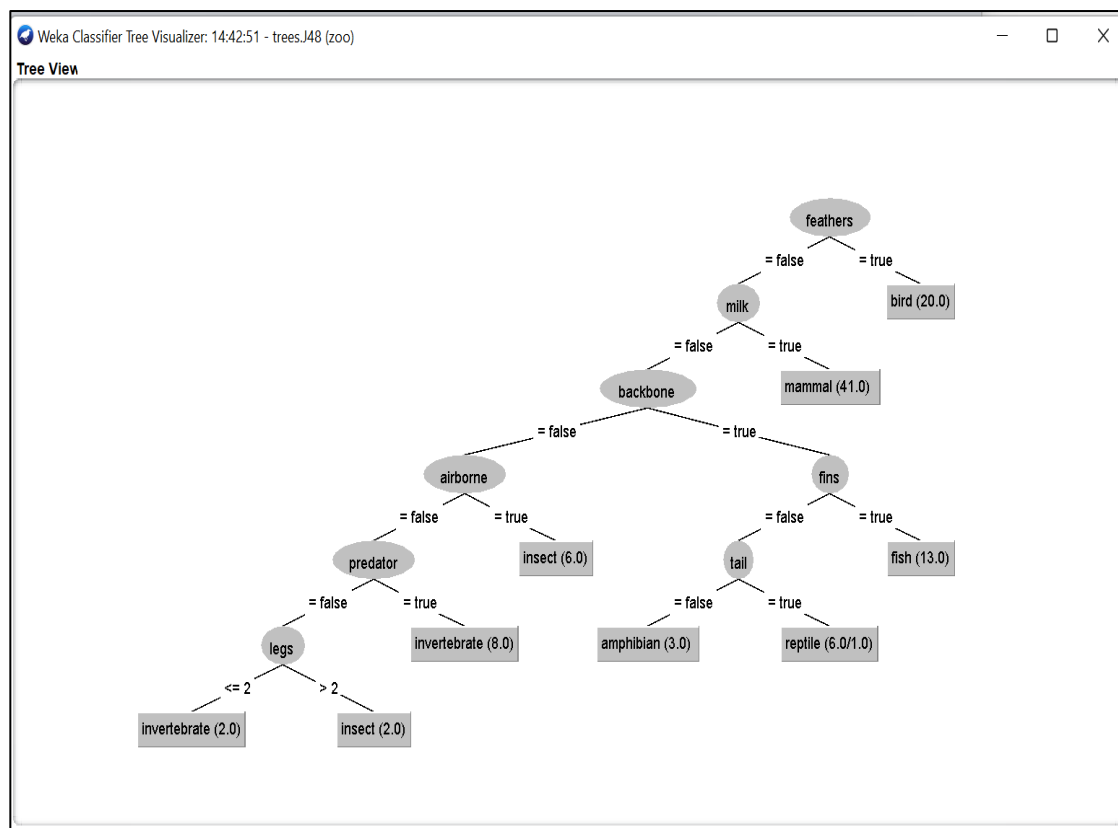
Weka Classifier Tree Visualizer: 14:42:51 - trees.J48 (zoo)
Tree View

feathers
= false
= true
bird (20.0)
milk
= false
= true
mammal (41.0)
backbone
= false
= true
airborne
= false
= true
insect (6.0)
fins
= false
= true
fish (13.0)
predator
= false
= true
invertebrate (8.0)
tail
= false
= true
amphibian (3.0)
reptile (6.0/1.0)
legs
<= 2
> 2
invertebrate (2.0)
insect (2.0)